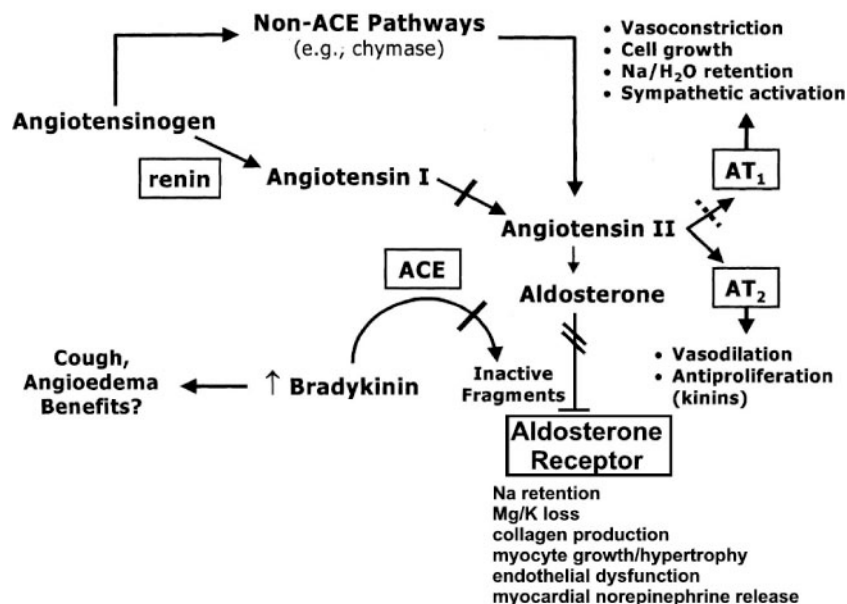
Non-ACE Pathways
(e.g., chymase)

• Vasoconstriction
• Cell growth
• Na/$H_2O$ retention
• Sympathetic activation

Angiotensinogen

renin

Angiotensin I

$AT_1$

Angiotensin II

ACE

Aldosterone

$AT_2$

Cough, Angioedema Benefits?

↑ Bradykinin

Inactive Fragments

• Vasodilation
• Antiproliferation (kinins)

Aldosterone Receptor

Na retention
Mg/K loss
collagen production
myocyte growth/hypertrophy
endothelial dysfunction
myocardial norepinephrine release